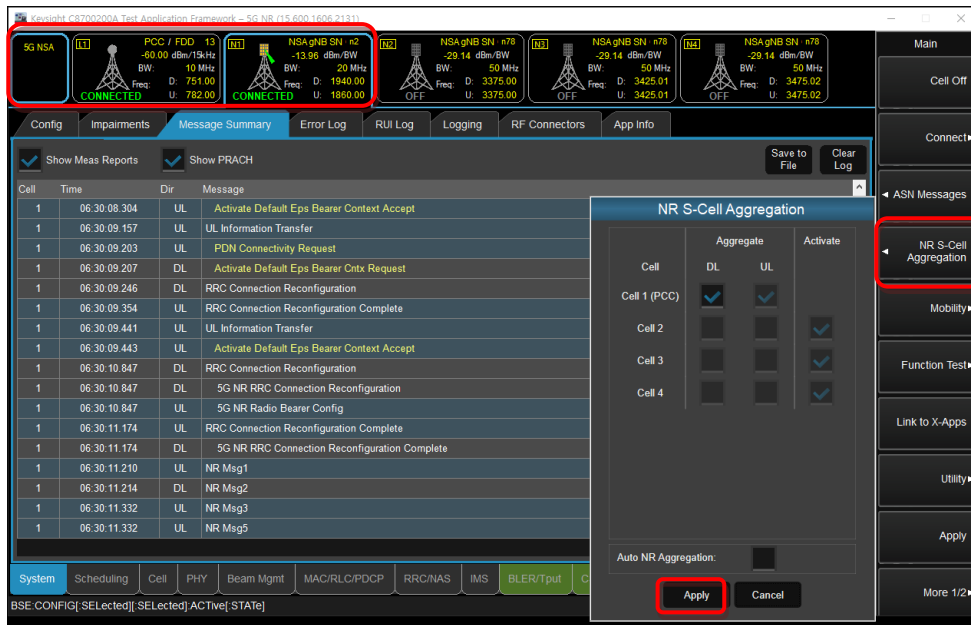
Keysight C8700200A Test Application Framework – 5G NR (15.600.1606.2131)

5G NSA

L1 PCC / FDD 13
-60.00 dBm/15kHz
BW: 10 MHz
Freq: D: 751.00
U: 782.00
CONNECTED

N1 NSA gNB SN · n2
-13.96 dBm/BW
BW: 20 MHz
Freq: D: 1940.00
U: 1860.00
CONNECTED

N2 NSA gNB SN · n78
-29.14 dBm/BW
BW: 50 MHz
Freq: D: 3375.00
U: 3375.00
OFF

N3 NSA gNB SN · n78
-29.14 dBm/BW
BW: 50 MHz
Freq: D: 3425.01
U: 3425.01
OFF

N4 NSA gNB SN · n78
-29.14 dBm/BW
BW: 50 MHz
Freq: D: 3475.02
U: 3475.02
OFF

Main
Cell Off
Connect
ASN Messages
NR S-Cell Aggregation
Mobility
Function Test
Link to X-Apps
Utility
Apply
More 1/2

Config | Impairments | Message Summary | Error Log | RUI Log | Logging | RF Connectors | App Info

Show Meas Reports
Show PRACH
Save to File
Clear Log

| Cell | Time | Dir | Message |
|---|---|---|---|
| 1 | 06:30:08.304 | UL | Activate Default Eps Bearer Context Accept |
| 1 | 06:30:09.157 | UL | UL Information Transfer |
| 1 | 06:30:09.203 | UL | PDN Connectivity Request |
| 1 | 06:30:09.207 | DL | Activate Default Eps Bearer Cntx Request |
| 1 | 06:30:09.246 | DL | RRC Connection Reconfiguration |
| 1 | 06:30:09.354 | UL | RRC Connection Reconfiguration Complete |
| 1 | 06:30:09.441 | UL | UL Information Transfer |
| 1 | 06:30:09.443 | UL | Activate Default Eps Bearer Context Accept |
| 1 | 06:30:10.847 | DL | RRC Connection Reconfiguration |
| 1 | 06:30:10.847 | DL | 5G NR RRC Connection Reconfiguration |
| 1 | 06:30:10.847 | DL | 5G NR Radio Bearer Config |
| 1 | 06:30:11.174 | UL | RRC Connection Reconfiguration Complete |
| 1 | 06:30:11.174 | UL | 5G NR RRC Connection Reconfiguration Complete |
| 1 | 06:30:11.210 | DL | NR Msg1 |
| 1 | 06:30:11.214 | DL | NR Msg2 |
| 1 | 06:30:11.332 | UL | NR Msg3 |
| 1 | 06:30:11.332 | DL | NR Msg5 |

NR S-Cell Aggregation

| Cell | Aggregate DL | Aggregate UL | Activate |
|---|---|---|---|
| Cell 1 (PCC) | | | |
| Cell 2 | | | |
| Cell 3 | | | |
| Cell 4 | | | |

Auto NR Aggregation:
Apply
Cancel

System | Scheduling | Cell | PHY | Beam Mgmt | MAC/RLC/PDCP | RRC/NAS | IMS | BLER/Tput | C

BSE:CONFIG[:SELected][:SELected]:ACTive[:STATe]